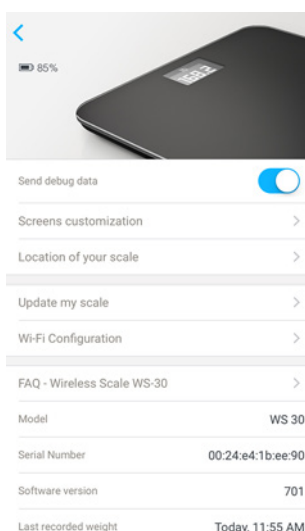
<

85%

Send debug data

Screens customization >

Location of your scale >

Update my scale >

Wi-Fi Configuration >

FAQ - Wireless Scale WS-30 >

Model WS 30

Serial Number 00:24:e4:1b:ee:90

Software version 701

Last recorded weight Today, 11:55 AM